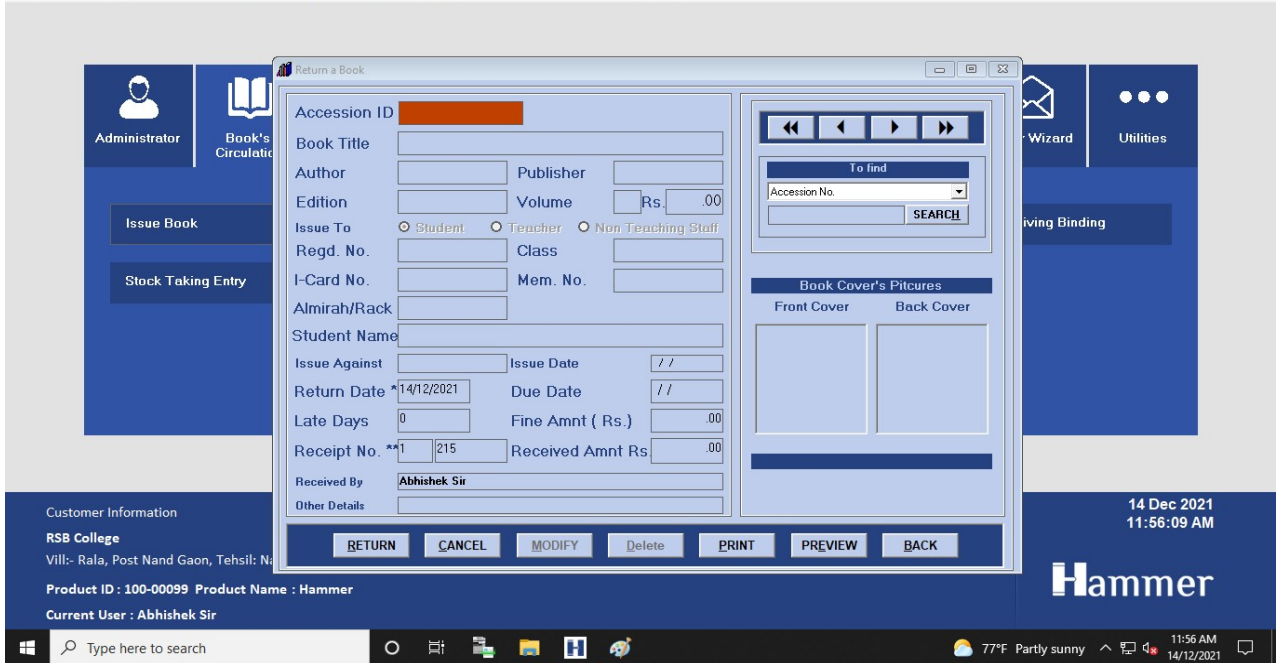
Administrator

Book's Circulatic

r Wizard

Utilities

Issue Book

Stock Taking Entry

iving Binding

Return a Book

Accession ID

Book Title

Author

Publisher

Edition

Volume

Rs.

.00

Issue To

Student

Teacher

Non Teaching Staff

Regd. No.

Class

I-Card No.

Mem. No.

Almirah/Rack

Student Name

Issue Against

Issue Date

/ /

Return Date *

14/12/2021

Due Date

/ /

Late Days

0

Fine Amnt ( Rs.)

.00

Receipt No. **

1

215

Received Amnt Rs

.00

Received By

Abhishek Sir

Other Details

To find

Accession No.

SEARCH

Book Cover's Pitcures

Front Cover

Back Cover

RETURN

CANCEL

MODIFY

Delete

PRINT

PREVIEW

BACK

Customer Information

RSB College

Vill:- Rala, Post Nand Gaon, Tehsil: Na

Product ID : 100-00099 Product Name : Hammer

Current User : Abhishek Sir

14 Dec 2021

11:56:09 AM

Hammer

Type here to search

77°F Partly sunny

11:56 AM

14/12/2021